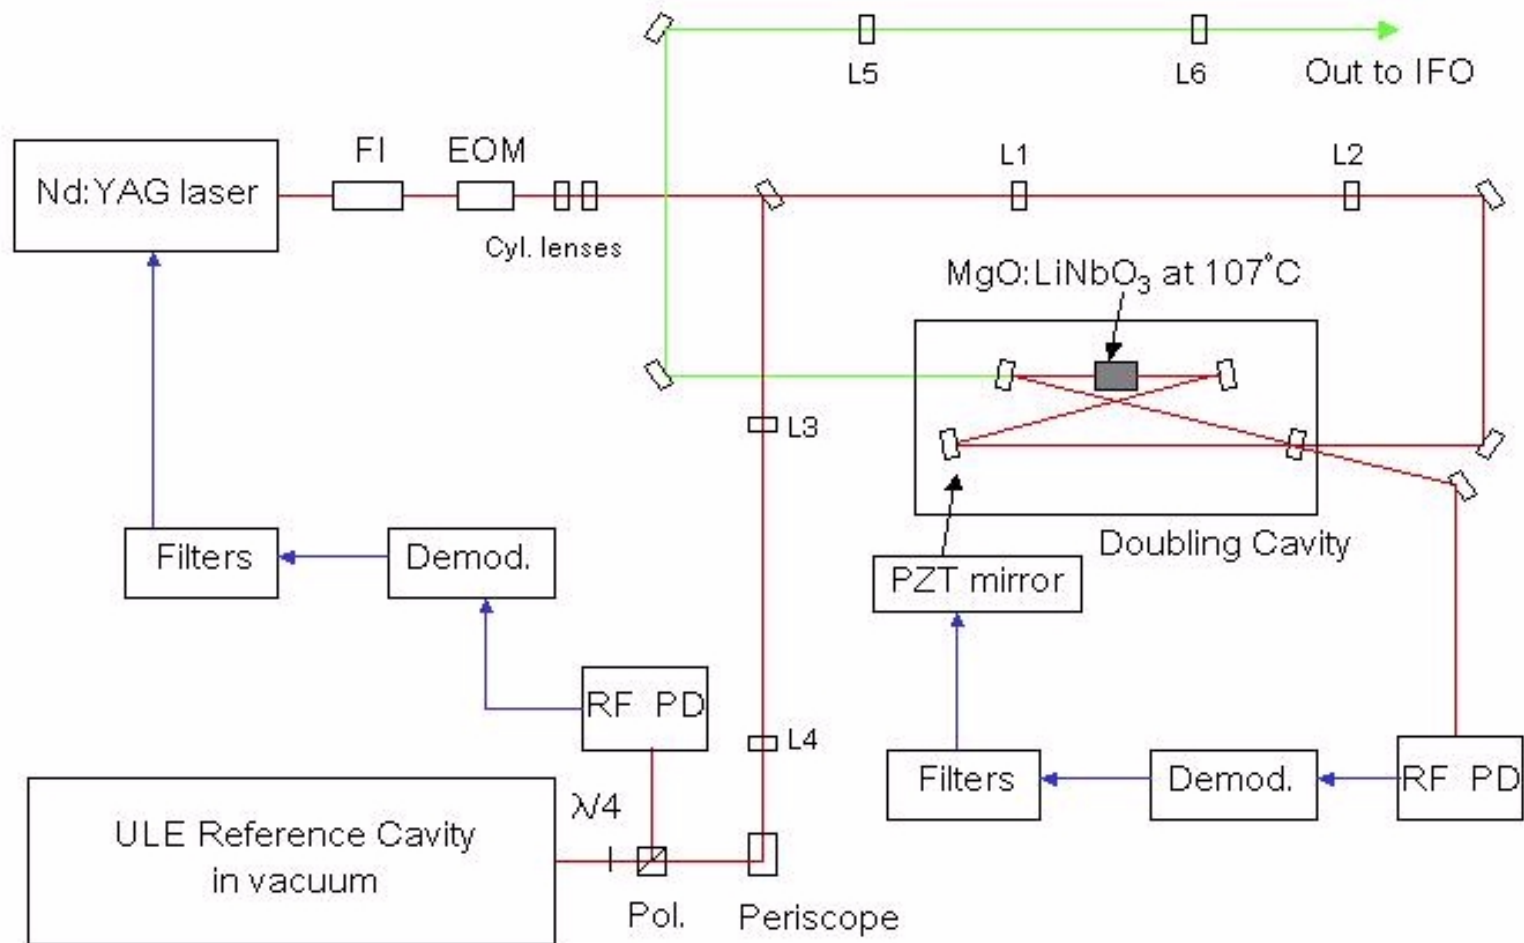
L5

L6

Out to IFO

Nd:YAG laser

FI

EOM

Cyl. lenses

L1

L2

MgO:LiNbO$_3$ at 107°C

L3

Doubling Cavity

PZT mirror

Filters

Demod.

RF PD

L4

Filters

Demod.

RF PD

ULE Reference Cavity in vacuum

λ/4

Pol.

Periscope